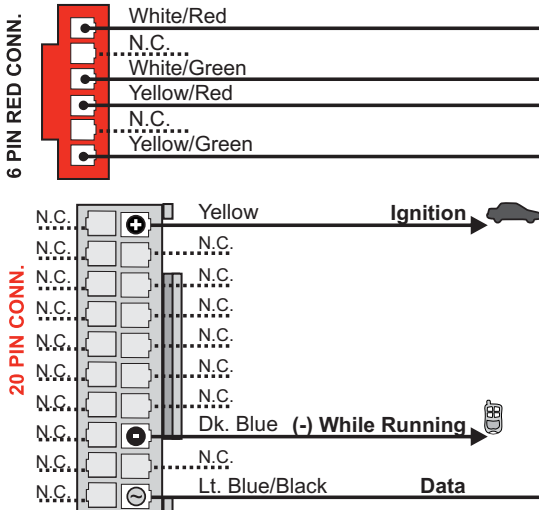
6 PIN RED CONN.

White/Red
N.C.
White/Green
Yellow/Red
N.C.
Yellow/Green

20 PIN CONN.

N.C.
N.C.
N.C.
N.C.
N.C.
N.C.
N.C.
N.C.
N.C.
N.C.

Yellow
Ignition
N.C.
N.C.
N.C.
N.C.
N.C.
Dk. Blue
(-) While Running
N.C.
Lt. Blue/Black
Data